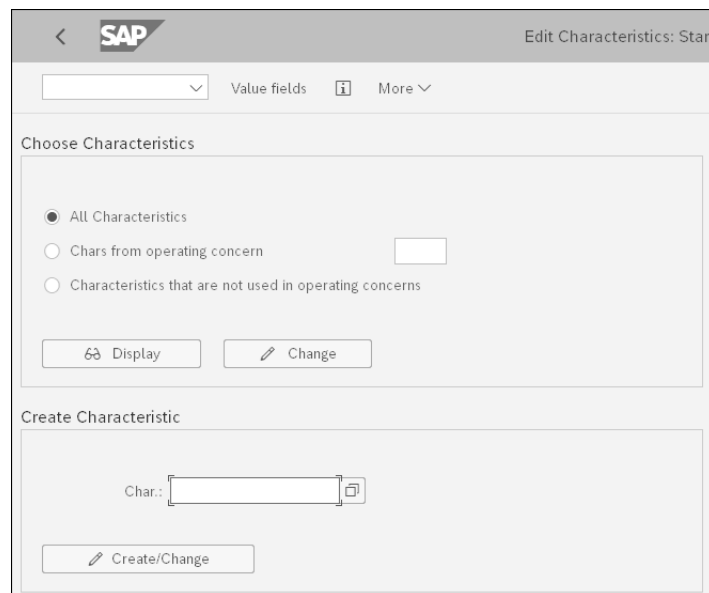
SAP

Edit Characteristics: Star

Value fields

More

Choose Characteristics

All Characteristics

Chars from operating concern

Characteristics that are not used in operating concerns

Display

Change

Create Characteristic

Char.:

Create/Change